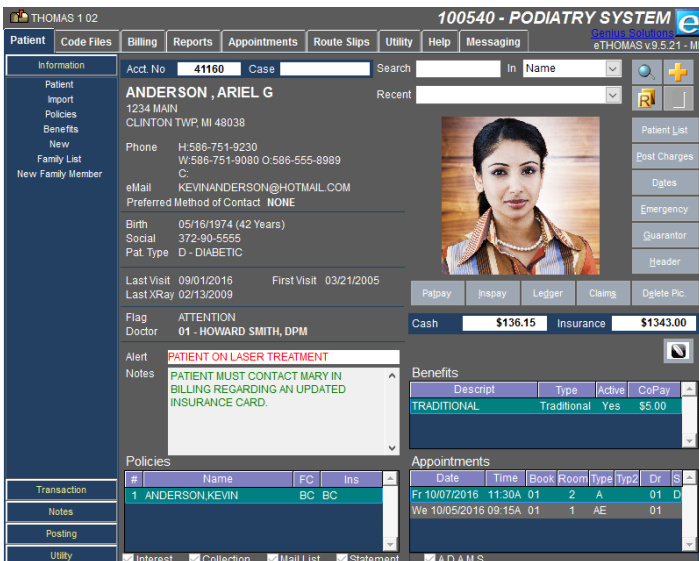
THOMAS 1 02

100540 - PODIATRY SYSTEM
Genius Solutions
eTHOMAS v.9.5.21 - M

Patient | Code Files | Billing | Reports | Appointments | Route Slips | Utility | Help | Messaging

Information
Patient
Import
Policies
Benefits
New
Family List
New Family Member

Acct. No 41160 Case
Search
In Name
Recent

ANDERSON , ARIEL G
1234 MAIN
CLINTON TWP, MI 48038

Phone H:586-751-9230
W:586-751-9080 O:586-555-8989
C:
eMail KEVINANDERSON@HOTMAIL.COM
Preferred Method of Contact NONE

Birth 05/16/1974 (42 Years)
Social 372-90-5555
Pat. Type D - DIABETIC

Last Visit 09/01/2016 First Visit 03/21/2005
Last XRay 02/13/2009

Flag ATTENTION
Doctor 01 - HOWARD SMITH, DPM

Alert PATIENT ON LASER TREATMENT
Notes PATIENT MUST CONTACT MARY IN BILLING REGARDING AN UPDATED INSURANCE CARD.

Patient List
Post Charges
Dates
Emergency
Guarantor
Header

Patpay | Inspay | Ledger | Claims | Delete Pic

Cash $136.15 Insurance $1343.00

Benefits
| Descript | Type | Active | CoPay |
|---|---|---|---|
| TRADITIONAL | Traditional | Yes | $5.00 |

Policies
| # | Name | FC | Ins |
|---|---|---|---|
| 1 | ANDERSON,KEVIN | BC | BC |

Appointments
| Date | Time | Book | Room | Type | Typ2 | Dr | S |
|---|---|---|---|---|---|---|---|
| Fr 10/07/2016 | 11:30A | 01 | 2 | A | | 01 | D |
| We 10/05/2016 | 09:15A | 01 | 1 | AE | | 01 | |

Transaction
Notes
Posting
Utility

Interest Collection Mail List Statement A.D.A.M.S.